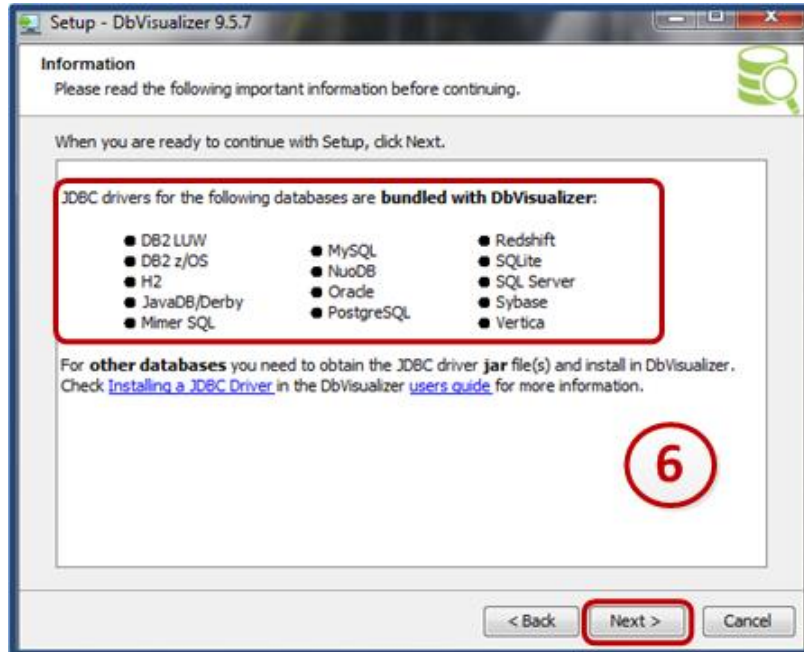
Setup - DbVisualizer 9.5.7

Information
Please read the following important information before continuing.

When you are ready to continue with Setup, click Next.

JDBC drivers for the following databases are **bundled with DbVisualizer:**

- DB2 LUW
- DB2 z/OS
- H2
- JavaDB/Derby
- Mimer SQL

- MySQL
- NuoDB
- Oracle
- PostgreSQL

- Redshift
- SQLite
- SQL Server
- Sybase
- Vertica

For **other databases** you need to obtain the JDBC driver **jar** file(s) and install in DbVisualizer. Check Installing a JDBC Driver in the DbVisualizer users guide for more information.

6

< Back Next > Cancel